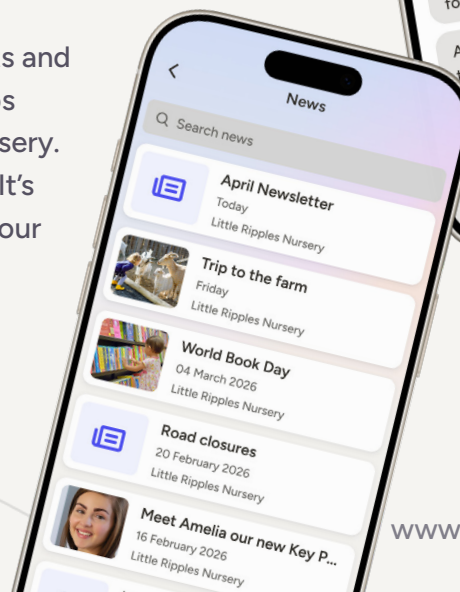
s and
s
sery.
It's
our

News

Search news

April Newsletter
Today
Little Ripples Nursery

Trip to the farm
Friday
Little Ripples Nursery

World Book Day
04 March 2026
Little Ripples Nursery

Road closures
20 February 2026
Little Ripples Nursery

Meet Amelia our new Key P...
16 February 2026
Little Ripples Nursery

www

to

A